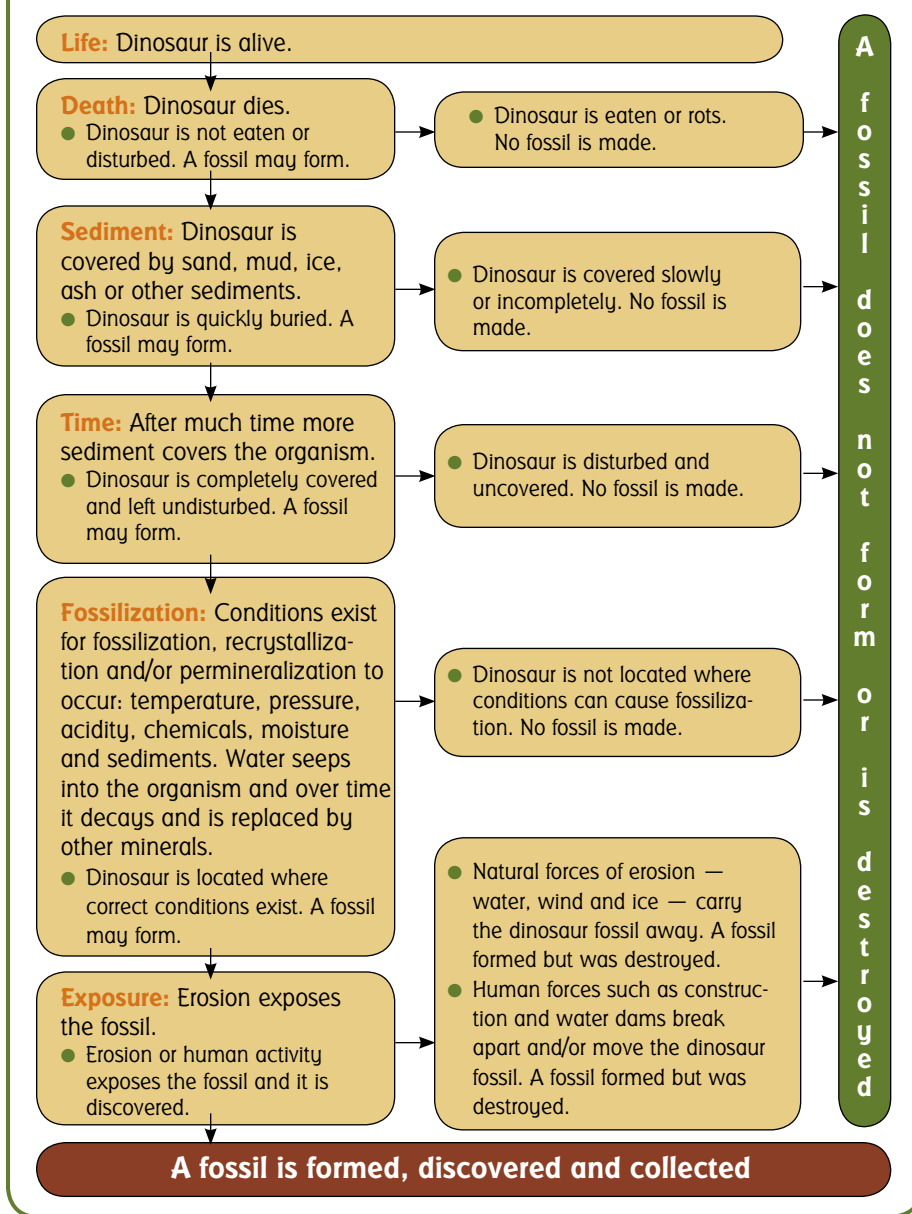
Life: Dinosaur is alive.

Death: Dinosaur dies.
- Dinosaur is not eaten or disturbed. A fossil may form.

- Dinosaur is eaten or rots. No fossil is made.

Sediment: Dinosaur is covered by sand, mud, ice, ash or other sediments.
- Dinosaur is quickly buried. A fossil may form.

- Dinosaur is covered slowly or incompletely. No fossil is made.

Time: After much time more sediment covers the organism.
- Dinosaur is completely covered and left undisturbed. A fossil may form.

- Dinosaur is disturbed and uncovered. No fossil is made.

Fossilization: Conditions exist for fossilization, recrystallization and/or permineralization to occur: temperature, pressure, acidity, chemicals, moisture and sediments. Water seeps into the organism and over time it decays and is replaced by other minerals.
- Dinosaur is located where correct conditions exist. A fossil may form.

- Dinosaur is not located where conditions can cause fossilization. No fossil is made.

Exposure: Erosion exposes the fossil.
- Erosion or human activity exposes the fossil and it is discovered.

- Natural forces of erosion — water, wind and ice — carry the dinosaur fossil away. A fossil formed but was destroyed.
- Human forces such as construction and water dams break apart and/or move the dinosaur fossil. A fossil formed but was destroyed.

A fossil does not form or is destroyed

A fossil is formed, discovered and collected